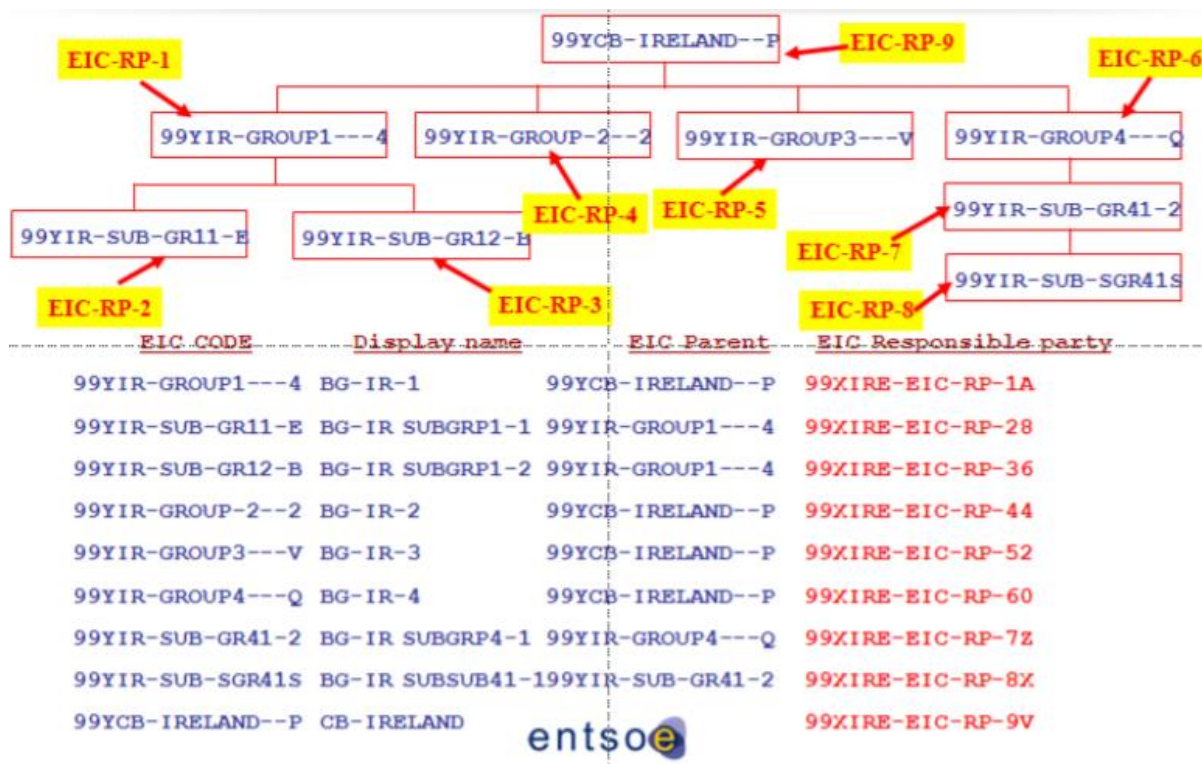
99YCB-IRELAND--P
EIC-RP-9
EIC-RP-1
EIC-RP-6
99YIR-GROUP1---4
99YIR-GROUP-2--2
99YIR-GROUP3---V
99YIR-GROUP4---Q
99YIR-SUB-GR41-2
EIC-RP-4
EIC-RP-5
99YIR-SUB-GR11-E
99YIR-SUB-GR12-B
EIC-RP-7
99YIR-SUB-SGR41S
EIC-RP-2
EIC-RP-3
EIC-RP-8

| EIC CODE | Display name | EIC Parent | EIC Responsible party |
|---|---|---|---|
| 99YIR-GROUP1---4 | BG-IR-1 | 99YCB-IRELAND--P | 99XIRE-EIC-RP-1A |
| 99YIR-SUB-GR11-E | BG-IR SUBGRP1-1 | 99YIR-GROUP1---4 | 99XIRE-EIC-RP-28 |
| 99YIR-SUB-GR12-B | BG-IR SUBGRP1-2 | 99YIR-GROUP1---4 | 99XIRE-EIC-RP-36 |
| 99YIR-GROUP-2--2 | BG-IR-2 | 99YCB-IRELAND--P | 99XIRE-EIC-RP-44 |
| 99YIR-GROUP3---V | BG-IR-3 | 99YCB-IRELAND--P | 99XIRE-EIC-RP-52 |
| 99YIR-GROUP4---Q | BG-IR-4 | 99YCB-IRELAND--P | 99XIRE-EIC-RP-60 |
| 99YIR-SUB-GR41-2 | BG-IR SUBGRP4-1 | 99YIR-GROUP4---Q | 99XIRE-EIC-RP-7Z |
| 99YIR-SUB-SGR41S | BG-IR SUBSUB41-1 | 99YIR-SUB-GR41-2 | 99XIRE-EIC-RP-8X |
| 99YCB-IRELAND--P | CB-IRELAND | | 99XIRE-EIC-RP-9V |

entsoe